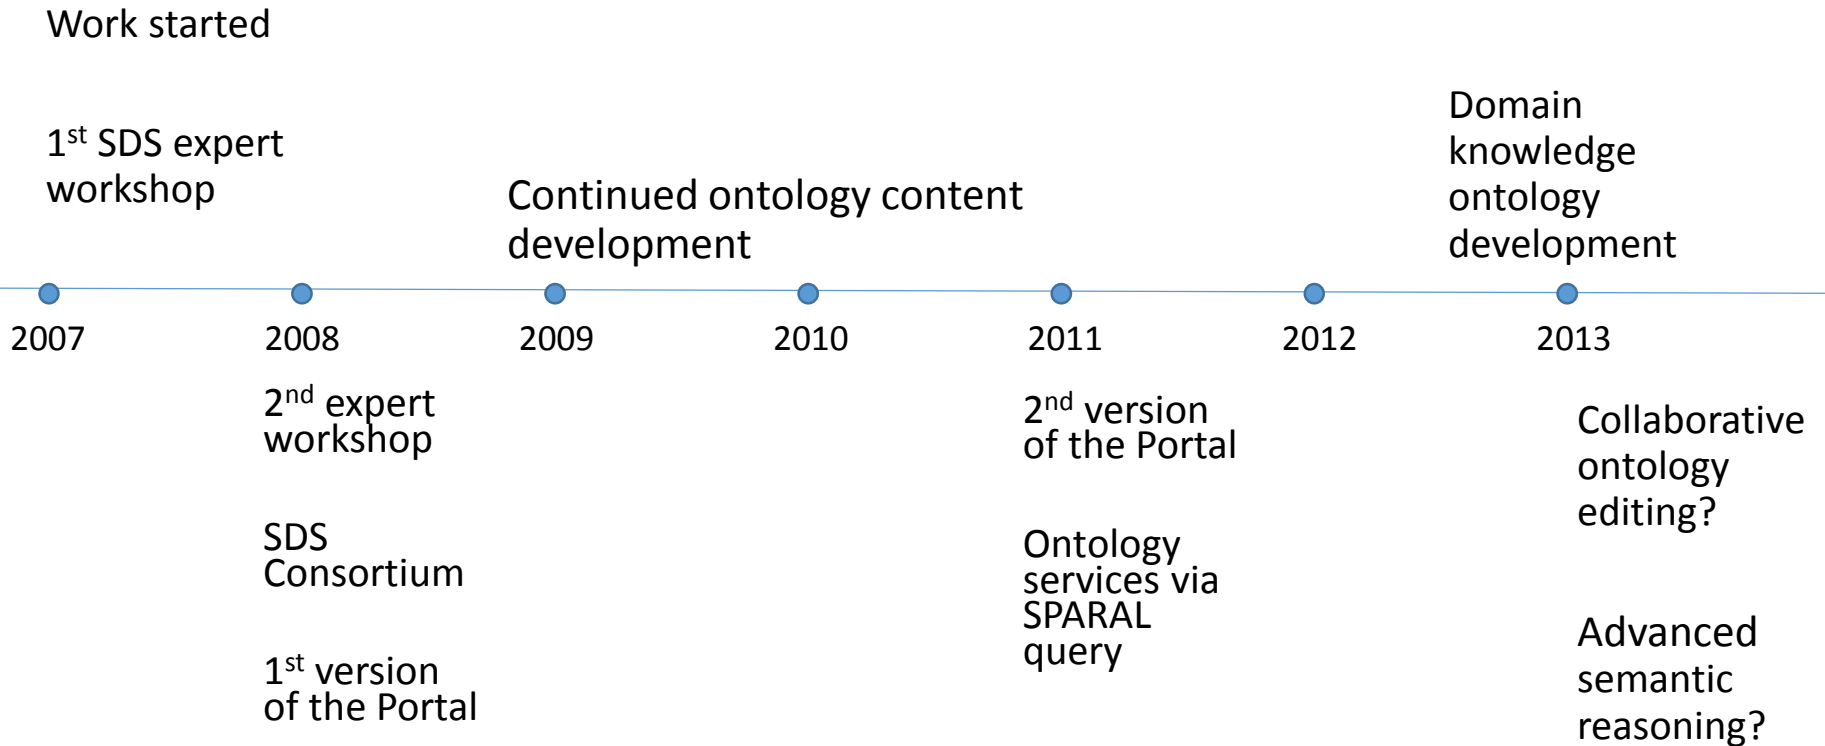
Work started

1$^{st}$ SDS expert workshop

Continued ontology content development

Domain knowledge ontology development

2007

2008

2009

2010

2011

2012

2013

2$^{nd}$ expert workshop

SDS Consortium

1$^{st}$ version of the Portal

2$^{nd}$ version of the Portal

Ontology services via SPARAL query

Collaborative ontology editing?

Advanced semantic reasoning?